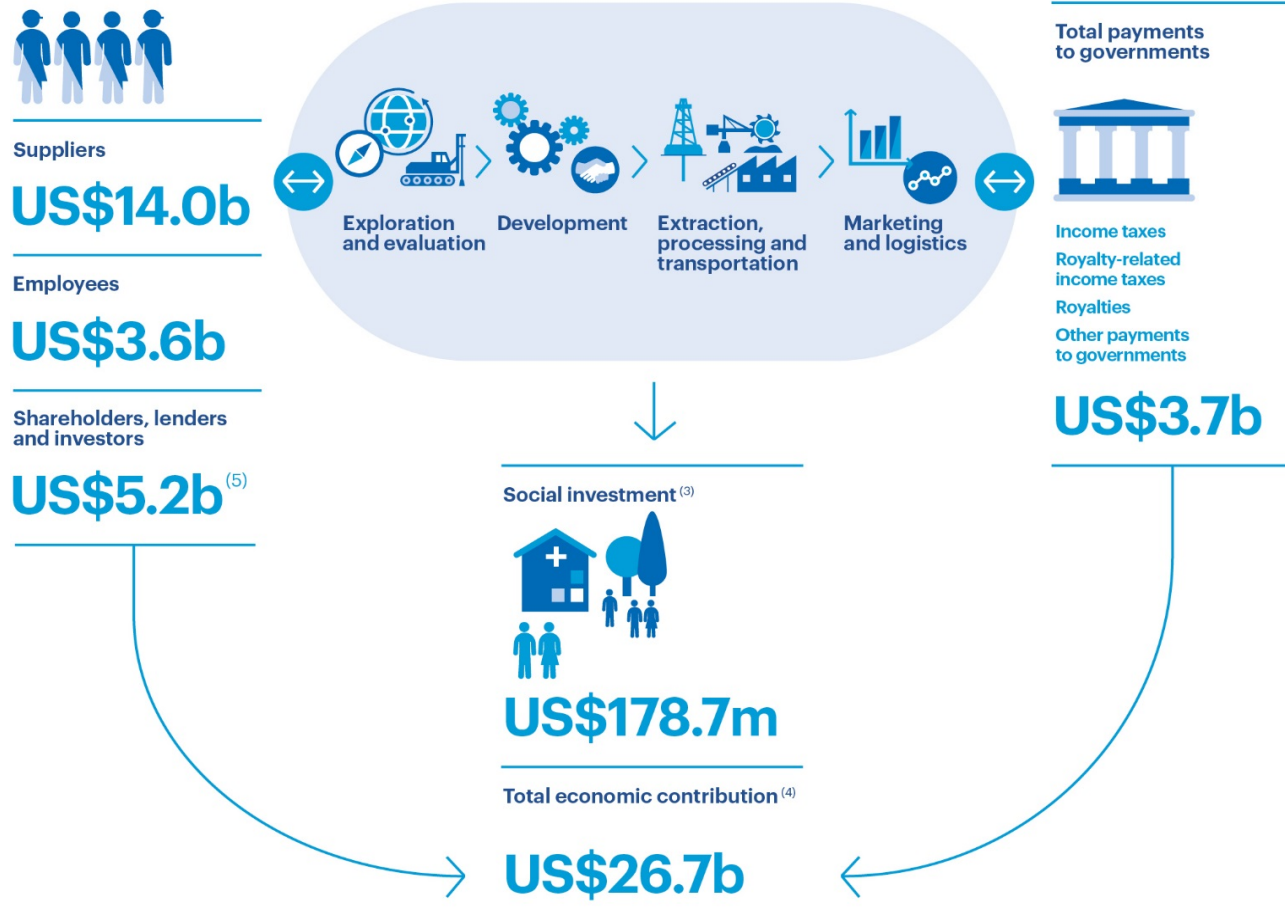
Suppliers

US$14.0b

Employees

US$3.6b

Shareholders, lenders and investors

US$5.2b$^{(5)}$

Exploration and evaluation

Development

Extraction, processing and transportation

Marketing and logistics

Total payments to governments

Income taxes

Royalty-related income taxes

Royalties

Other payments to governments

US$3.7b

Social investment$^{(3)}$

US$178.7m

Total economic contribution$^{(4)}$

US$26.7b